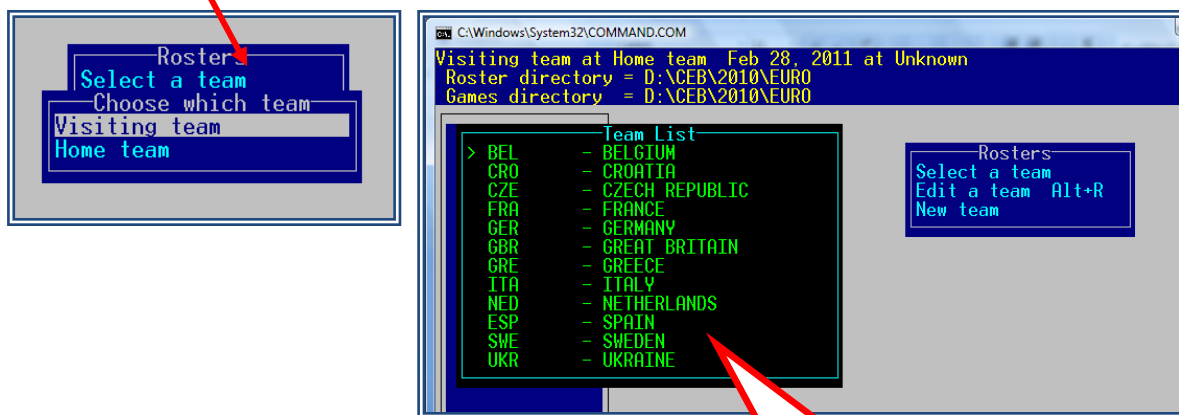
Rosters
Select a team
Choose which team
Visiting team
Home team

C:\Windows\System32\COMMAND.COM

Visiting team at Home team Feb 28, 2011 at Unknown
Roster directory = D:\CEB\2010\EURO
Games directory = D:\CEB\2010\EURO

Team List
> BEL - BELGIUM
CRO - CROATIA
CZE - CZECH REPUBLIC
FRA - FRANCE
GER - GERMANY
GBR - GREAT BRITAIN
GRE - GREECE
ITA - ITALY
NED - NETHERLANDS
ESP - SPAIN
SWE - SWEDEN
UKR - UKRAINE

Rosters
Select a team
Edit a team Alt+R
New team